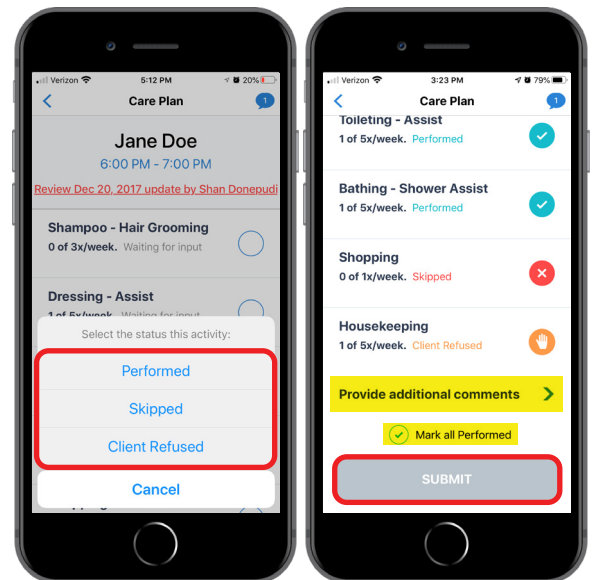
Verizon 5:12 PM 20%

Care Plan

1

Jane Doe

6:00 PM - 7:00 PM

Review Dec 20, 2017 update by Shan Donepudi

Shampoo - Hair Grooming

0 of 3x/week. Waiting for input

Dressing - Assist

1 of 5x/week.

Select the status this activity:

Performed

Skipped

Client Refused

Cancel

Verizon 3:23 PM 79%

Care Plan

1

Toileting - Assist

1 of 5x/week. Performed

Bathing - Shower Assist

1 of 5x/week. Performed

Shopping

0 of 1x/week. Skipped

Housekeeping

1 of 5x/week. Client Refused

Provide additional comments

Mark all Performed

SUBMIT